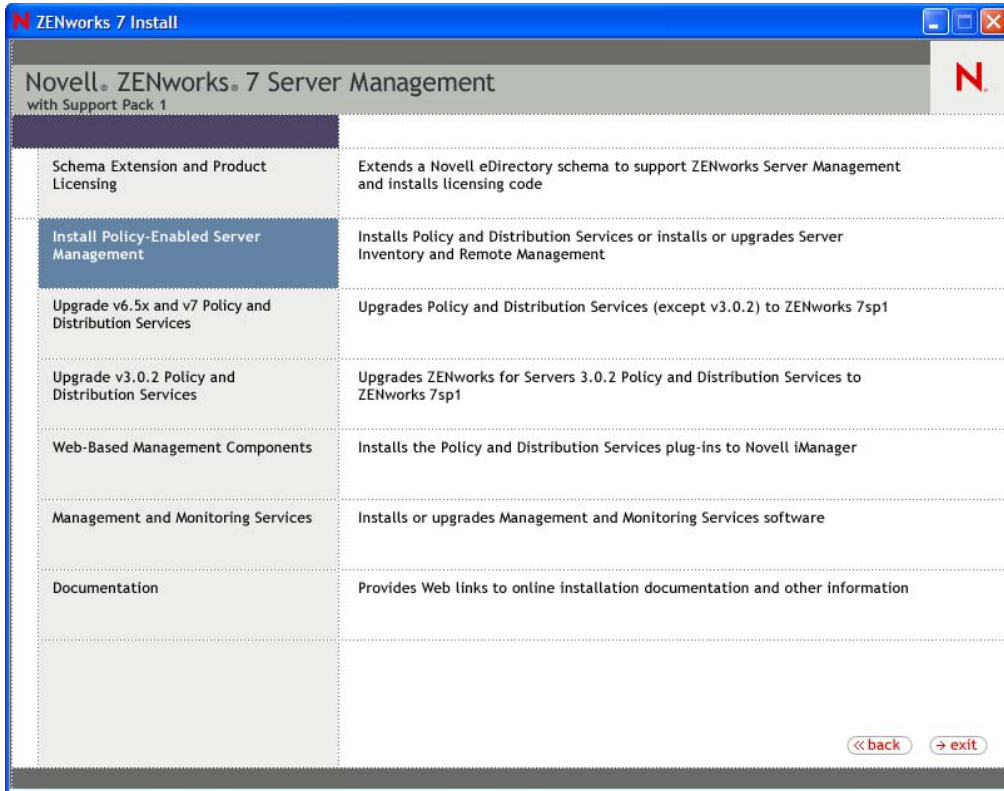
N ZENworks 7 Install

Novell® ZENworks® 7 Server Management
with Support Pack 1

N.

Schema Extension and Product Licensing

Extends a Novell eDirectory schema to support ZENworks Server Management and installs licensing code

Install Policy-Enabled Server Management

Installs Policy and Distribution Services or installs or upgrades Server Inventory and Remote Management

Upgrade v6.5x and v7 Policy and Distribution Services

Upgrades Policy and Distribution Services (except v3.0.2) to ZENworks 7sp1

Upgrade v3.0.2 Policy and Distribution Services

Upgrades ZENworks for Servers 3.0.2 Policy and Distribution Services to ZENworks 7sp1

Web-Based Management Components

Installs the Policy and Distribution Services plug-ins to Novell iManager

Management and Monitoring Services

Installs or upgrades Management and Monitoring Services software

Documentation

Provides Web links to online installation documentation and other information

« back → exit